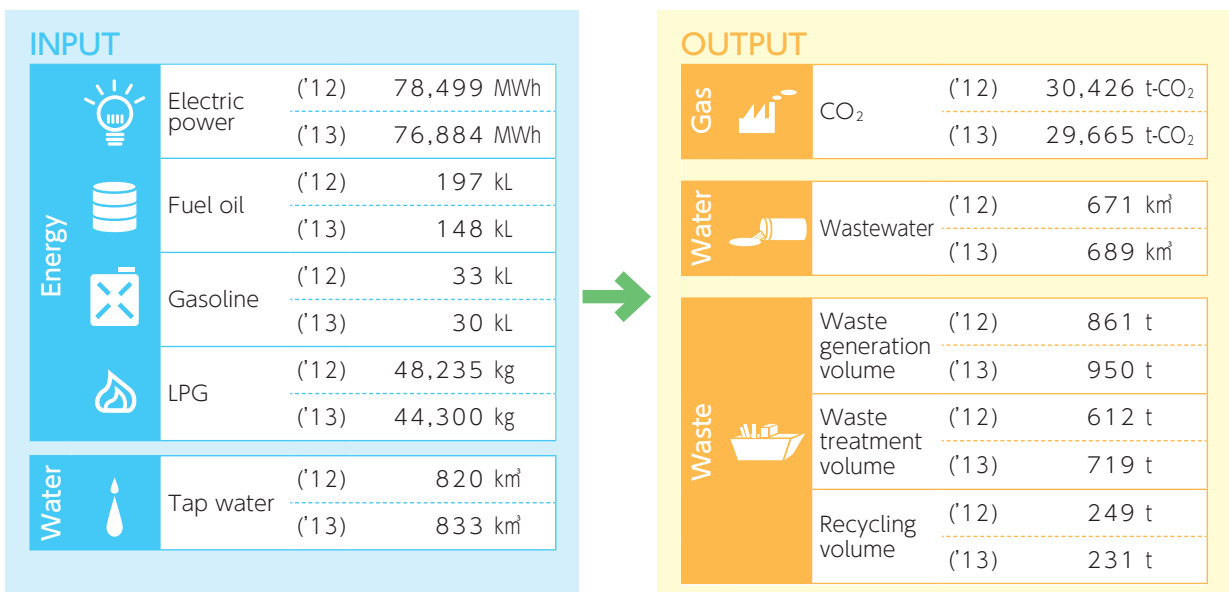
INPUT

| Energy | Electric power | ('12) | 78,499 MWh |
|---|---|---|---|
| | | ('13) | 76,884 MWh |
| | Fuel oil | ('12) | 197 kL |
| | | ('13) | 148 kL |
| | Gasoline | ('12) | 33 kL |
| | | ('13) | 30 kL |
| | LPG | ('12) | 48,235 kg |
| | | ('13) | 44,300 kg |

| Water | Tap water | ('12) | 820 km³ |
|---|---|---|---|
| | | ('13) | 833 km³ |

OUTPUT

| Gas | $CO_2$ | ('12) | 30,426 t-$CO_2$ |
|---|---|---|---|
| | | ('13) | 29,665 t-$CO_2$ |

| Water | Wastewater | ('12) | 671 km³ |
|---|---|---|---|
| | | ('13) | 689 km³ |

| Waste | Waste generation volume | ('12) | 861 t |
|---|---|---|---|
| | | ('13) | 950 t |
| | Waste treatment volume | ('12) | 612 t |
| | | ('13) | 719 t |
| | Recycling volume | ('12) | 249 t |
| | | ('13) | 231 t |